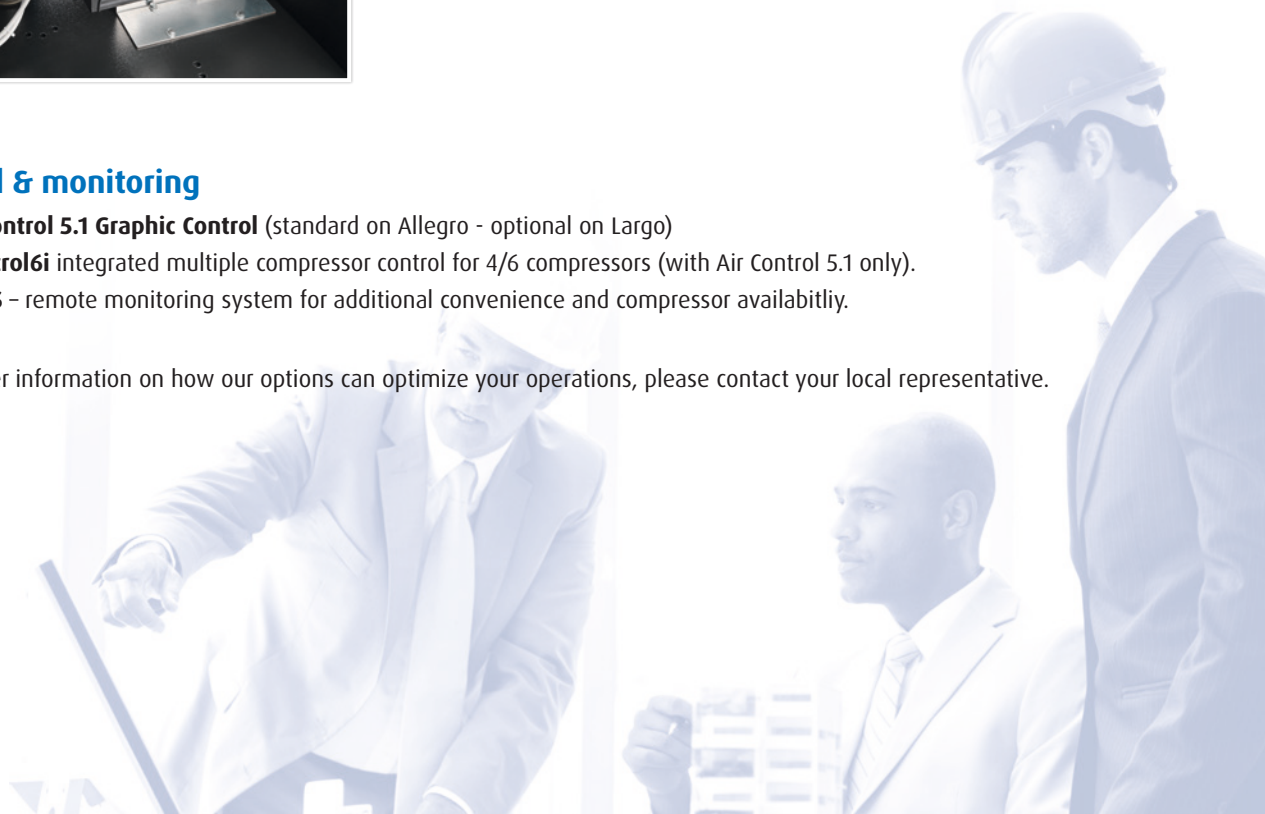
l & monitoring

ontrol 5.1 Graphic Control (standard on Allegro - optional on Largo)

rol6i integrated multiple compressor control for 4/6 compressors (with Air Control 5.1 only).

S – remote monitoring system for additional convenience and compressor availabitliy.

r information on how our options can optimize your operations, please contact your local representative.